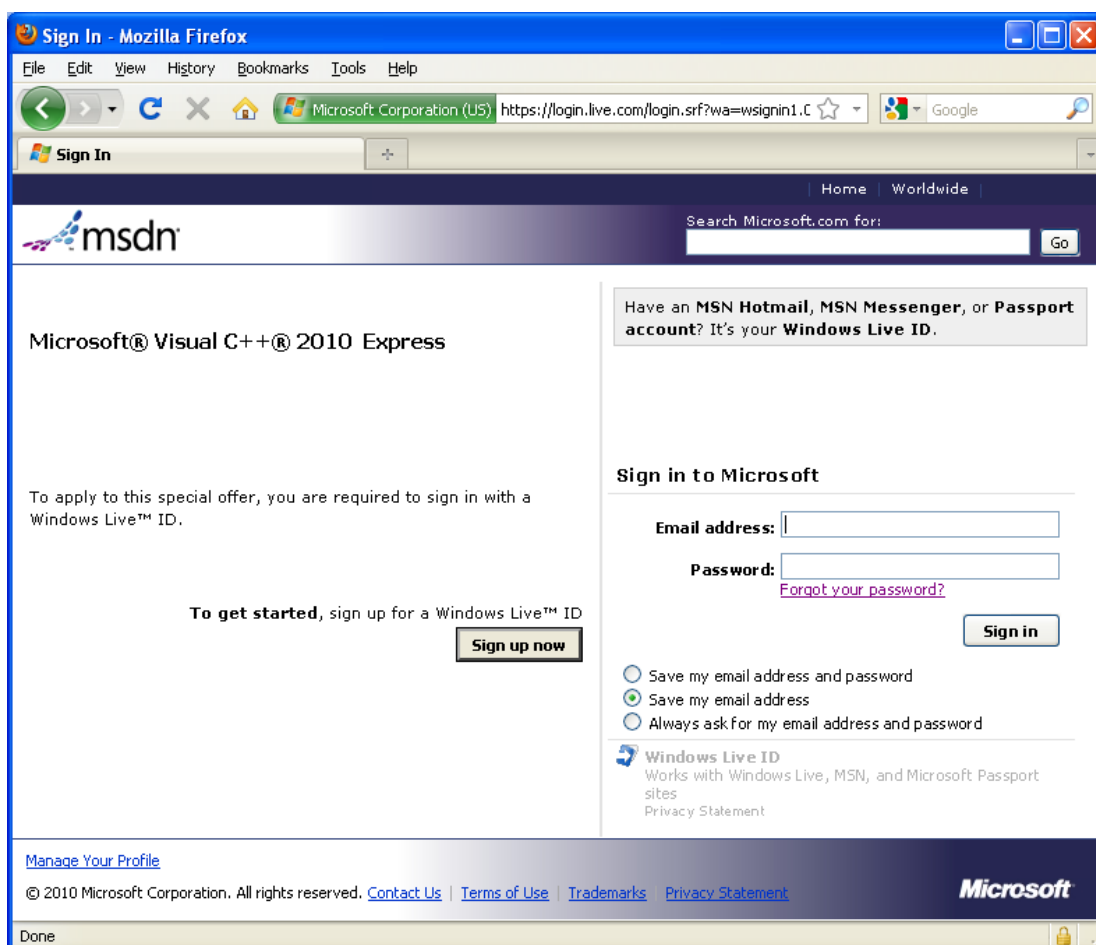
Sign In - Mozilla Firefox

File Edit View History Bookmarks Tools Help

Microsoft Corporation (US) https://login.live.com/login.srf?wa=wsignin1.0

Google

Sign In

Home | Worldwide

msdn

Search Microsoft.com for:

Go

Microsoft® Visual C++® 2010 Express

To apply to this special offer, you are required to sign in with a Windows Live™ ID.

**To get started**, sign up for a Windows Live™ ID

Sign up now

Have an **MSN Hotmail**, **MSN Messenger**, or **Passport account**? It's your **Windows Live ID**.

Sign in to Microsoft

Email address:

Password:

Forgot your password?

Sign in

Save my email address and password

Save my email address

Always ask for my email address and password

Windows Live ID

Works with Windows Live, MSN, and Microsoft Passport sites

Privacy Statement

Manage Your Profile

© 2010 Microsoft Corporation. All rights reserved. Contact Us | Terms of Use | Trademarks | Privacy Statement

Microsoft

Done